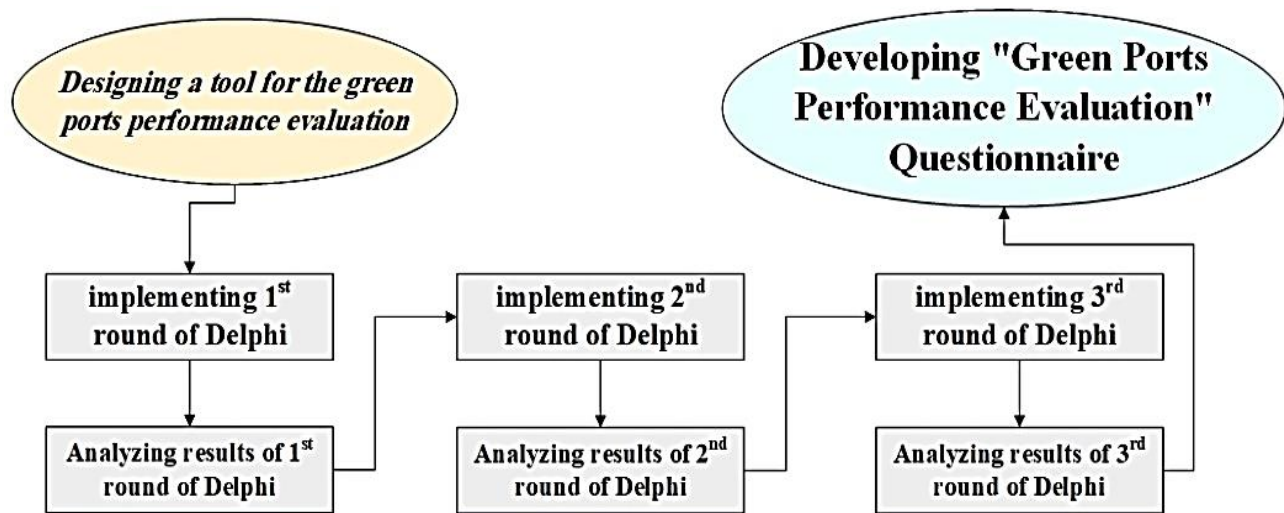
Designing a tool for the green ports performance evaluation

Developing "Green Ports Performance Evaluation" Questionnaire

implementing 1$^{st}$ round of Delphi

Analyzing results of 1$^{st}$ round of Delphi

implementing 2$^{nd}$ round of Delphi

Analyzing results of 2$^{nd}$ round of Delphi

implementing 3$^{rd}$ round of Delphi

Analyzing results of 3$^{rd}$ round of Delphi